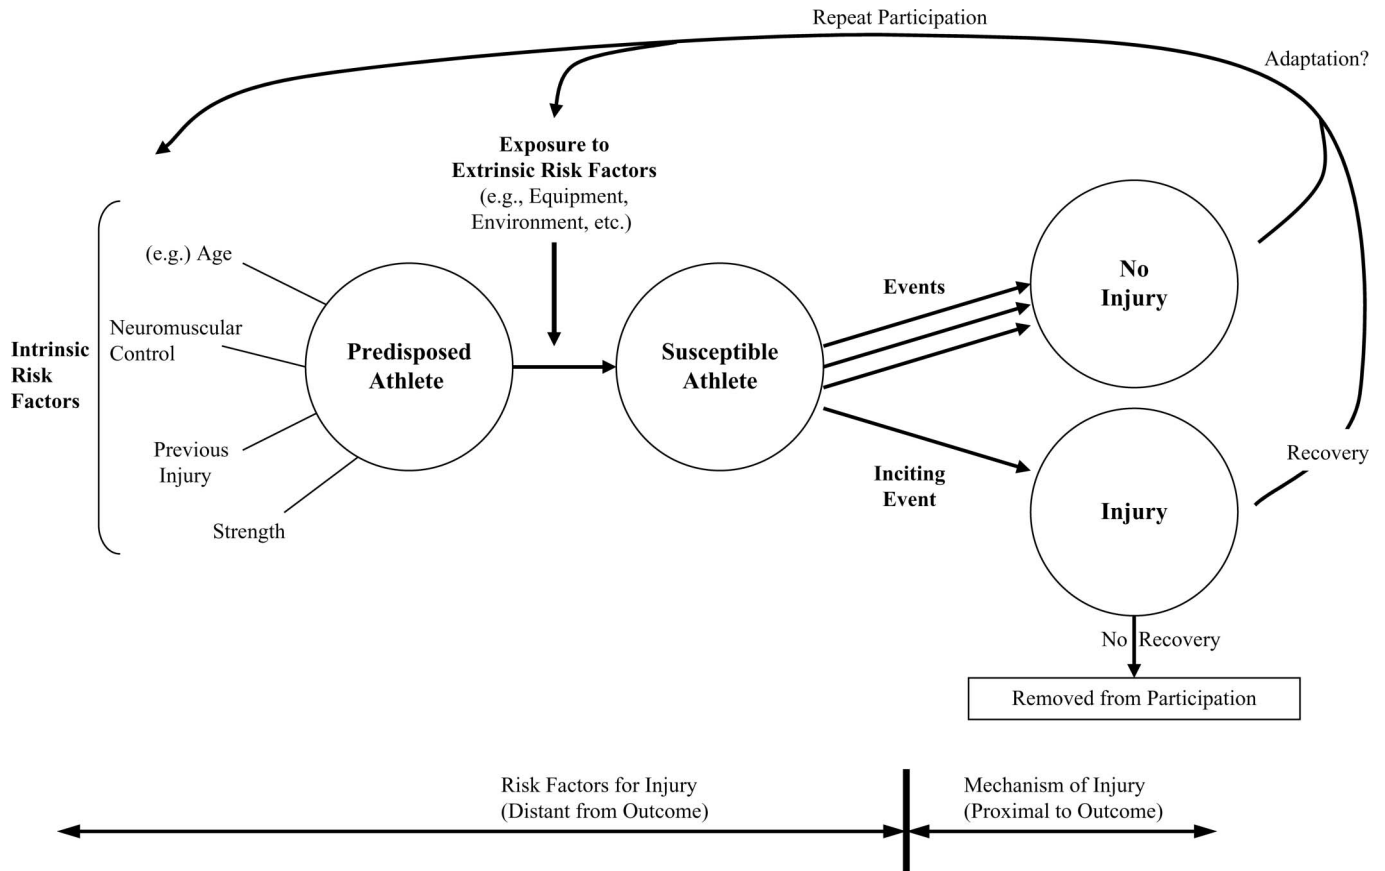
Repeat Participation

Adaptation?

Exposure to Extrinsic Risk Factors (e.g., Equipment, Environment, etc.)

Intrinsic Risk Factors

(e.g.) Age

Neuromuscular Control

Previous Injury

Strength

Predisposed Athlete

Susceptible Athlete

Events

No Injury

Inciting Event

Injury

Recovery

No Recovery

Removed from Participation

Risk Factors for Injury (Distant from Outcome)

Mechanism of Injury (Proximal to Outcome)